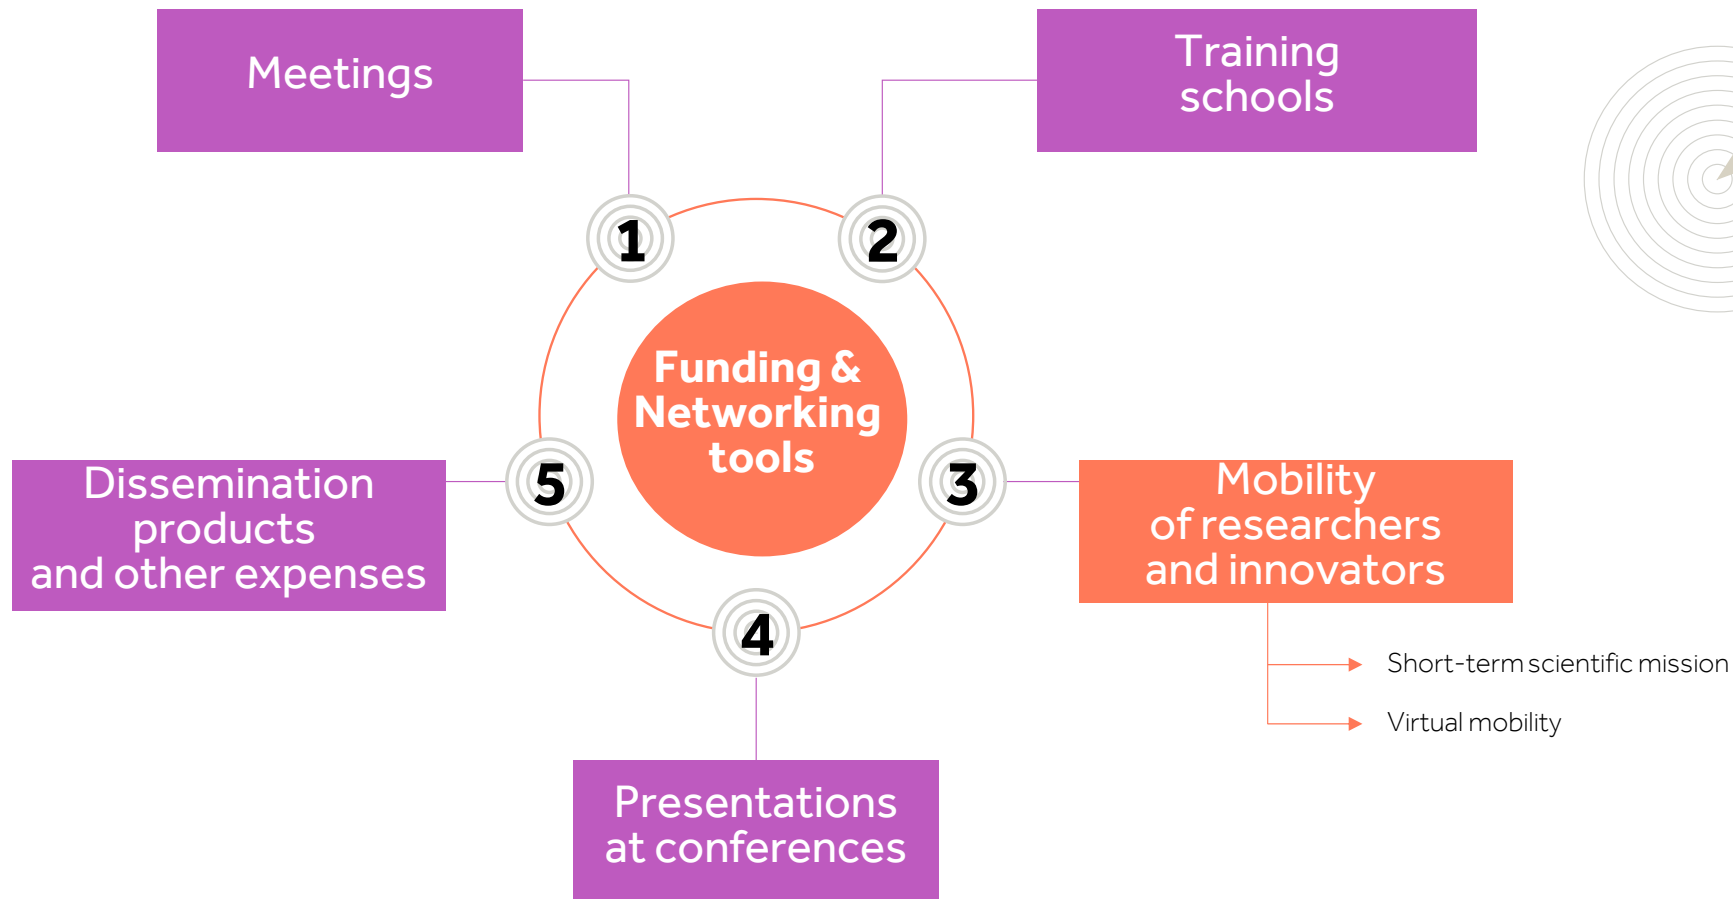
Meetings

Training schools

1

2

Funding & Networking tools

5

3

Dissemination products and other expenses

Mobility of researchers and innovators

Short-term scientific mission

Virtual mobility

4

Presentations at conferences